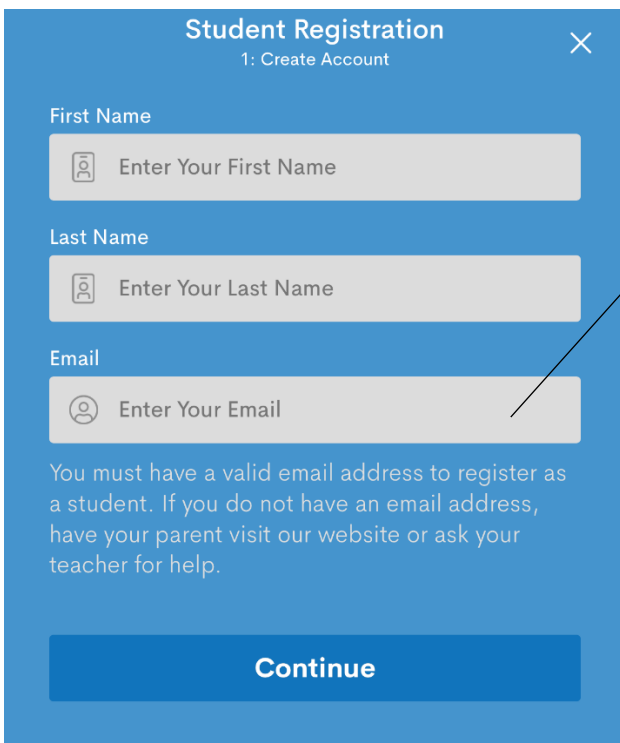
Student Registration
1: Create Account

First Name

Enter Your First Name

Last Name

Enter Your Last Name

Email

Enter Your Email

You must have a valid email address to register as a student. If you do not have an email address, have your parent visit our website or ask your teacher for help.

Continue